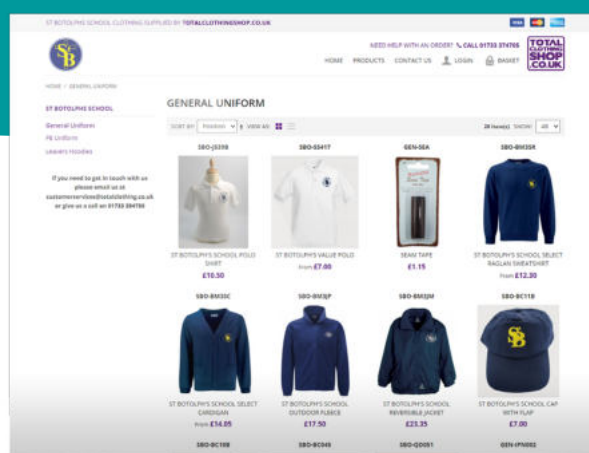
ST BOTOLPHS SCHOOL CLOTHING SUPPLIED BY TOTALCLOTHINGSHOP.CO.UK

SB

NEED HELP WITH AN ORDER? CALL 01733 374700

TOTAL CLOTHING SHOP .CO.UK

HOME PRODUCTS CONTACT US LOGIN BASKET

HOME / GENERAL UNIFORM

ST BOTOLPHS SCHOOL

General Uniform
PE Uniform
Leavers Hoodies

If you need to get in touch with us please email us at customerservices@totalclothing.co.uk or give us a call on 01733 384700

GENERAL UNIFORM

SORT BY Position VIEW AS

28 Item(s) SHOW 48

SBO-JS398
ST BOTOLPH'S SCHOOL POLO SHIRT
£10.50

SBO-SS41T
ST BOTOLPH'S VALUE POLO
From £7.00

GEN-SEA
SEAM TAPE
£1.15

SBO-BM35R
ST BOTOLPH'S SCHOOL SELECT RAGLAN SWEATSHIRT
From £12.30

SBO-BM33C
ST BOTOLPH'S SCHOOL SELECT CARDIGAN
From £14.05

SBO-BM3JP
ST BOTOLPH'S SCHOOL OUTDOOR FLEECE
£17.50

SBO-BM3JM
ST BOTOLPH'S SCHOOL REVERSIBLE JACKET
£23.35

SBO-BC11B
ST BOTOLPH'S SCHOOL CAP WITH FLAP
£7.00

SBO-BC10B

SBO-BC045

SBO-QD051

GEN-IPN002